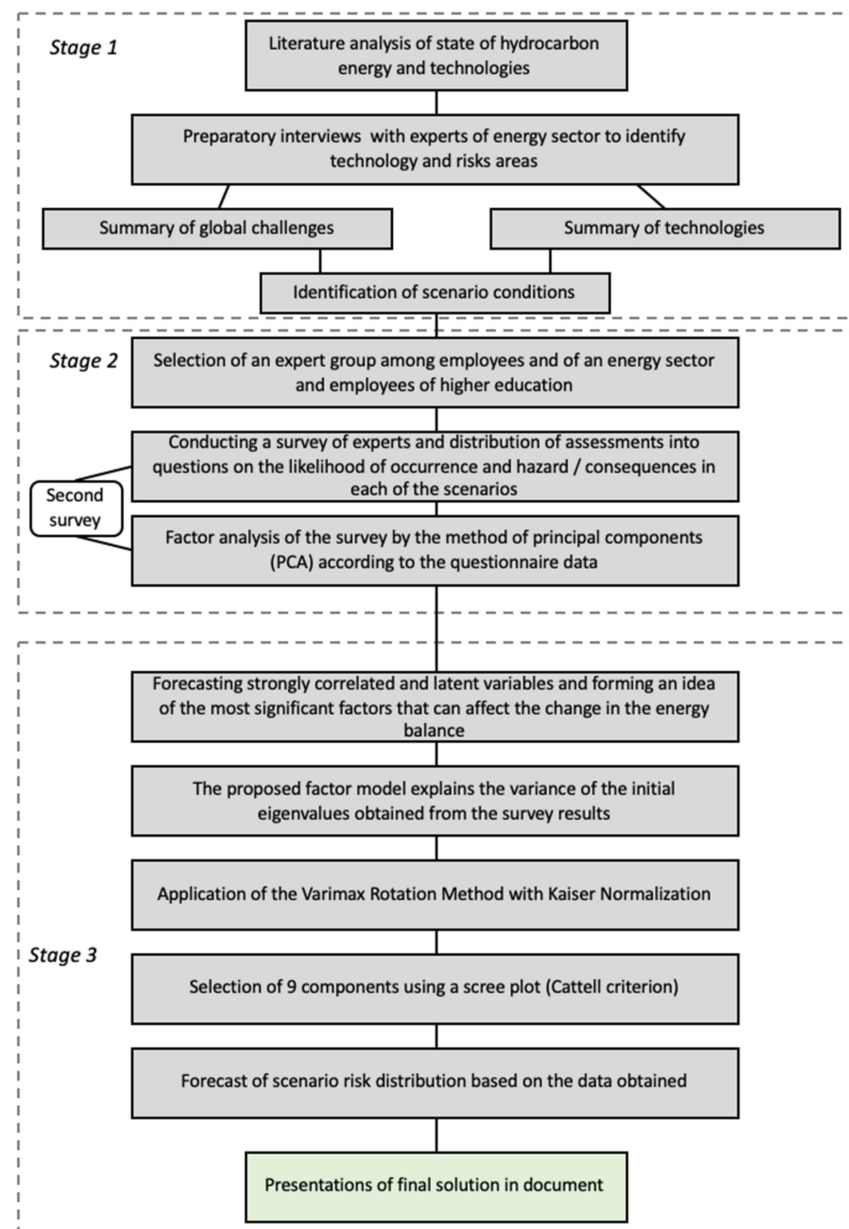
Stage 1

Literature analysis of state of hydrocarbon energy and technologies

Preparatory interviews with experts of energy sector to identify technology and risks areas

Summary of global challenges

Summary of technologies

Identification of scenario conditions

Stage 2

Selection of an expert group among employees and of an energy sector and employees of higher education

Conducting a survey of experts and distribution of assessments into questions on the likelihood of occurrence and hazard / consequences in each of the scenarios

Second survey

Factor analysis of the survey by the method of principal components (PCA) according to the questionnaire data

Stage 3

Forecasting strongly correlated and latent variables and forming an idea of the most significant factors that can affect the change in the energy balance

The proposed factor model explains the variance of the initial eigenvalues obtained from the survey results

Application of the Varimax Rotation Method with Kaiser Normalization

Selection of 9 components using a scree plot (Cattell criterion)

Forecast of scenario risk distribution based on the data obtained

Presentations of final solution in document